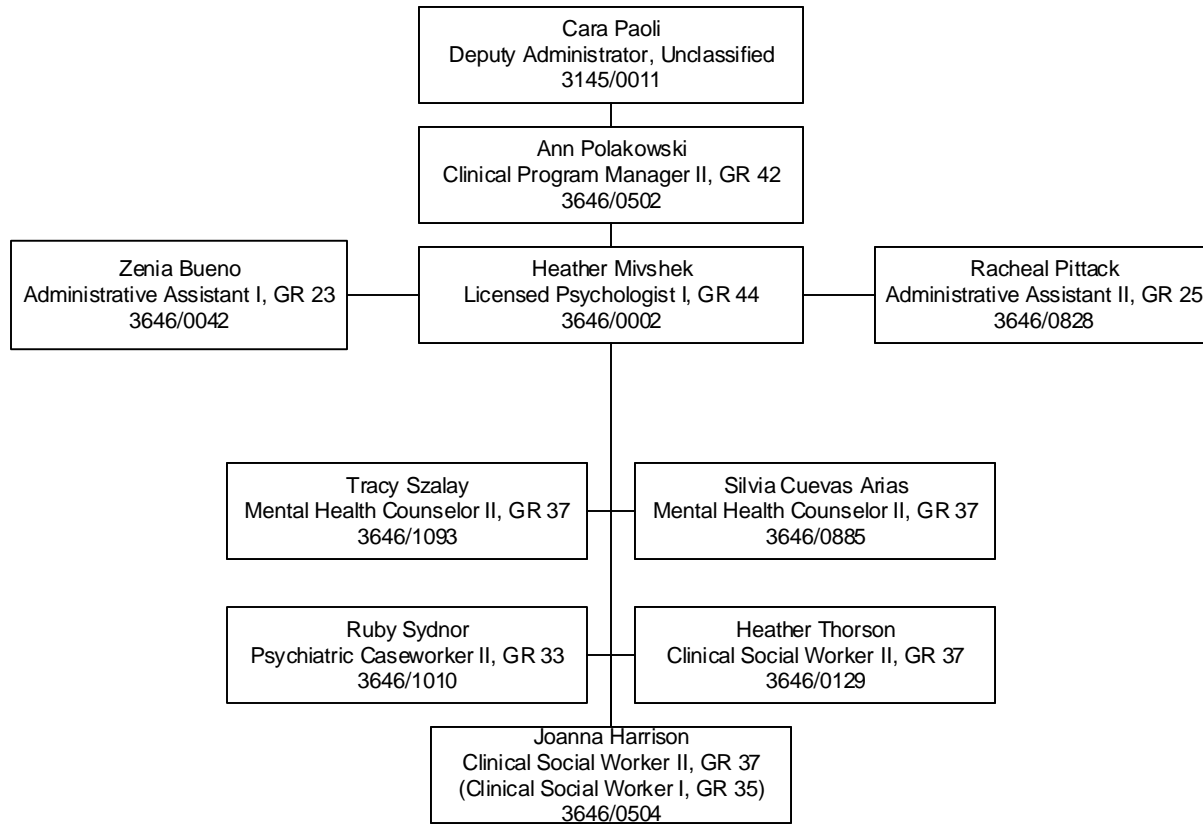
Cara Paoli
Deputy Administrator, Unclassified
3145/0011

Ann Polakowski
Clinical Program Manager II, GR 42
3646/0502

Zenia Bueno
Administrative Assistant I, GR 23
3646/0042

Heather Mivshek
Licensed Psychologist I, GR 44
3646/0002

Racheal Pittack
Administrative Assistant II, GR 25
3646/0828

Tracy Szalay
Mental Health Counselor II, GR 37
3646/1093

Silvia Cuevas Arias
Mental Health Counselor II, GR 37
3646/0885

Ruby Sydnor
Psychiatric Caseworker II, GR 33
3646/1010

Heather Thorson
Clinical Social Worker II, GR 37
3646/0129

Joanna Harrison
Clinical Social Worker II, GR 37
(Clinical Social Worker I, GR 35)
3646/0504